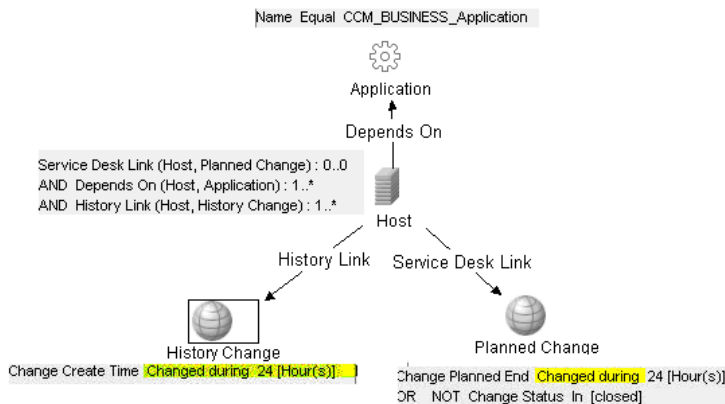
Name Equal CCM_BUSINESS_Application

Application

Depends On

Service Desk Link (Host, Planned Change) : 0..0
AND Depends On (Host, Application) : 1..*
AND History Link (Host, History Change) : 1..*

Host

History Link

Service Desk Link

History Change

Change Create Time Changed during 24 [Hour(s)]

Planned Change

Change Planned End Changed during 24 [Hour(s)]
OR NOT Change Status In [closed]